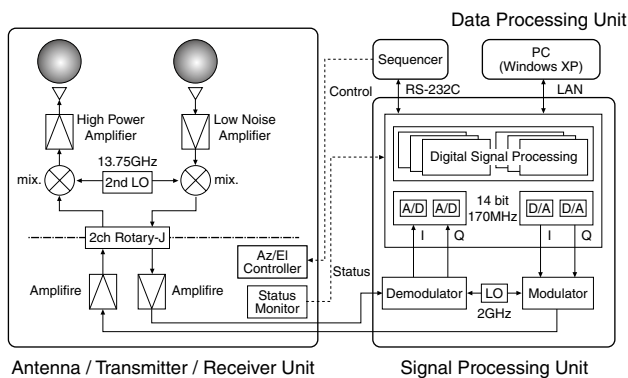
Data Processing Unit

Sequencer

PC
(Windows XP)

Control

RS-232C

LAN

High Power Amplifier

Low Noise Amplifier

13.75GHz

mix.

2nd LO

mix.

Digital Signal Processing

A/D

A/D

14 bit
170MHz

D/A

D/A

I

Q

I

Q

2ch Rotary-J

Az/El Controller

Status

Amplifire

Amplifire

Status Monitor

Demodulator

LO

Modulator

2GHz

Antenna / Transmitter / Receiver Unit

Signal Processing Unit